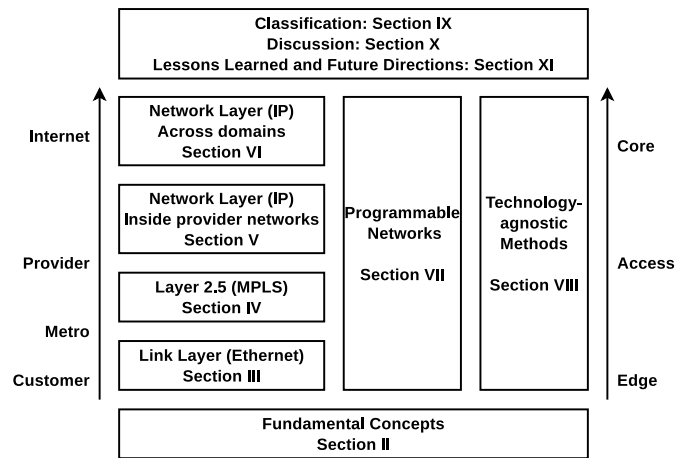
Classification: Section IX
Discussion: Section X
Lessons Learned and Future Directions: Section XI

Internet

Provider

Metro

Customer

Network Layer (IP)
Across domains
Section VI

Network Layer (IP)
Inside provider networks
Section V

Layer 2.5 (MPLS)
Section IV

Link Layer (Ethernet)
Section III

Programmable
Networks

Section VII

Technology-
agnostic
Methods

Section VIII

Core

Access

Edge

Fundamental Concepts
Section II